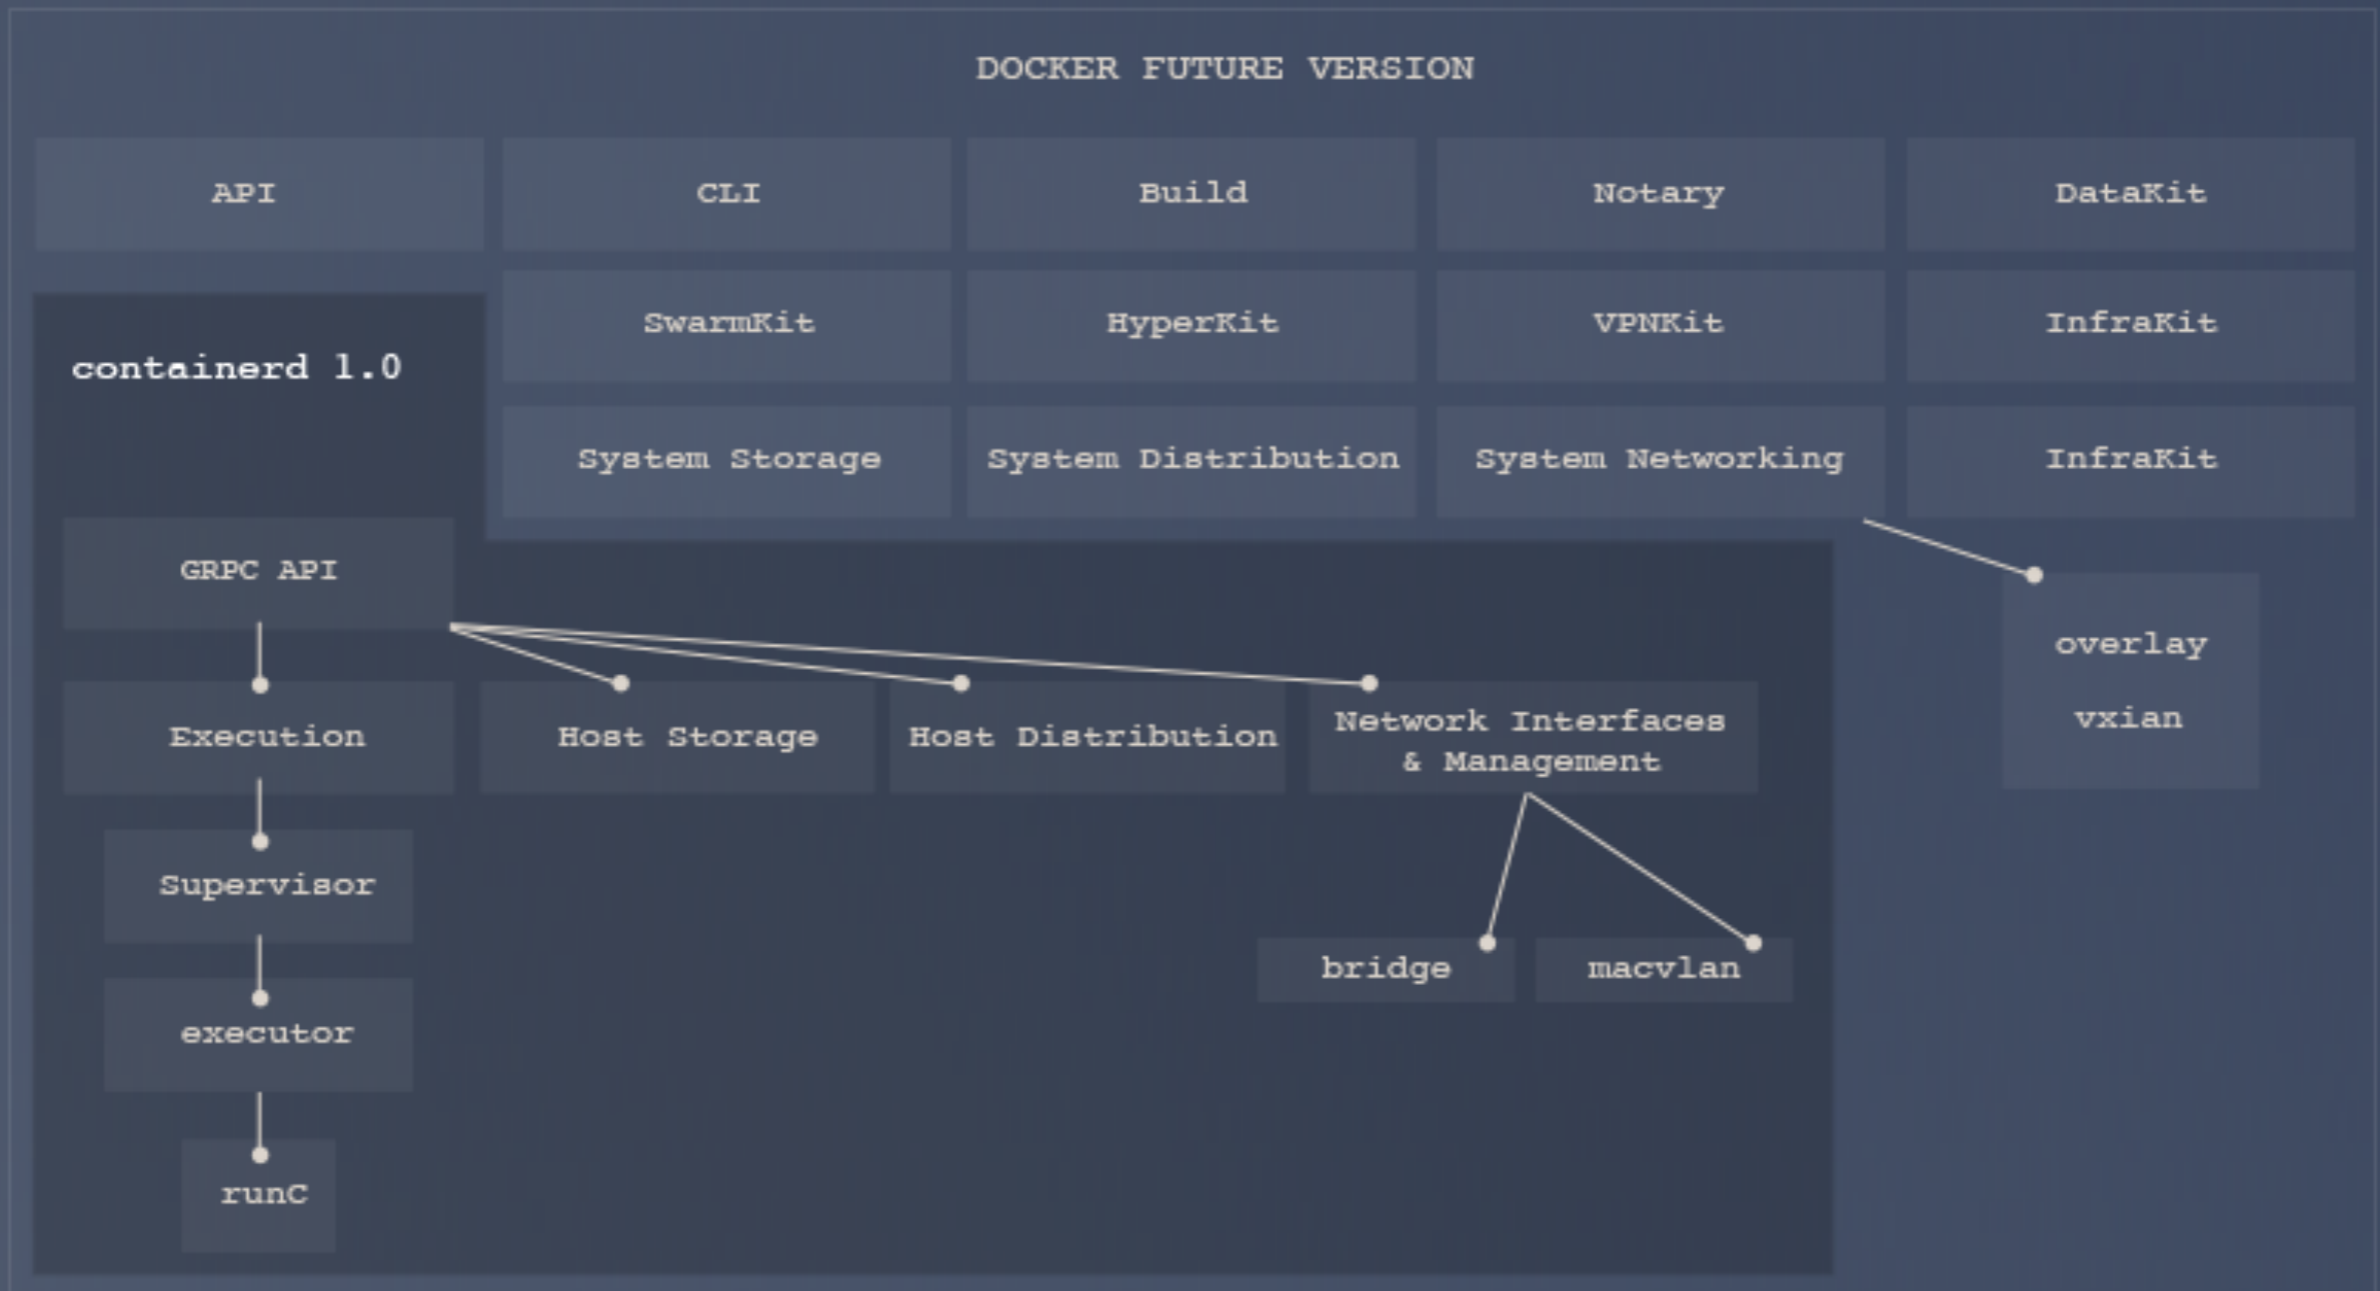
DOCKER FUTURE VERSION

API

CLI

Build

Notary

DataKit

containerd 1.0

SwarmKit

HyperKit

VPNKit

InfraKit

System Storage

System Distribution

System Networking

InfraKit

GRPC API

overlay

vxian

Execution

Host Storage

Host Distribution

Network Interfaces & Management

Supervisor

bridge

macvlan

executor

runC